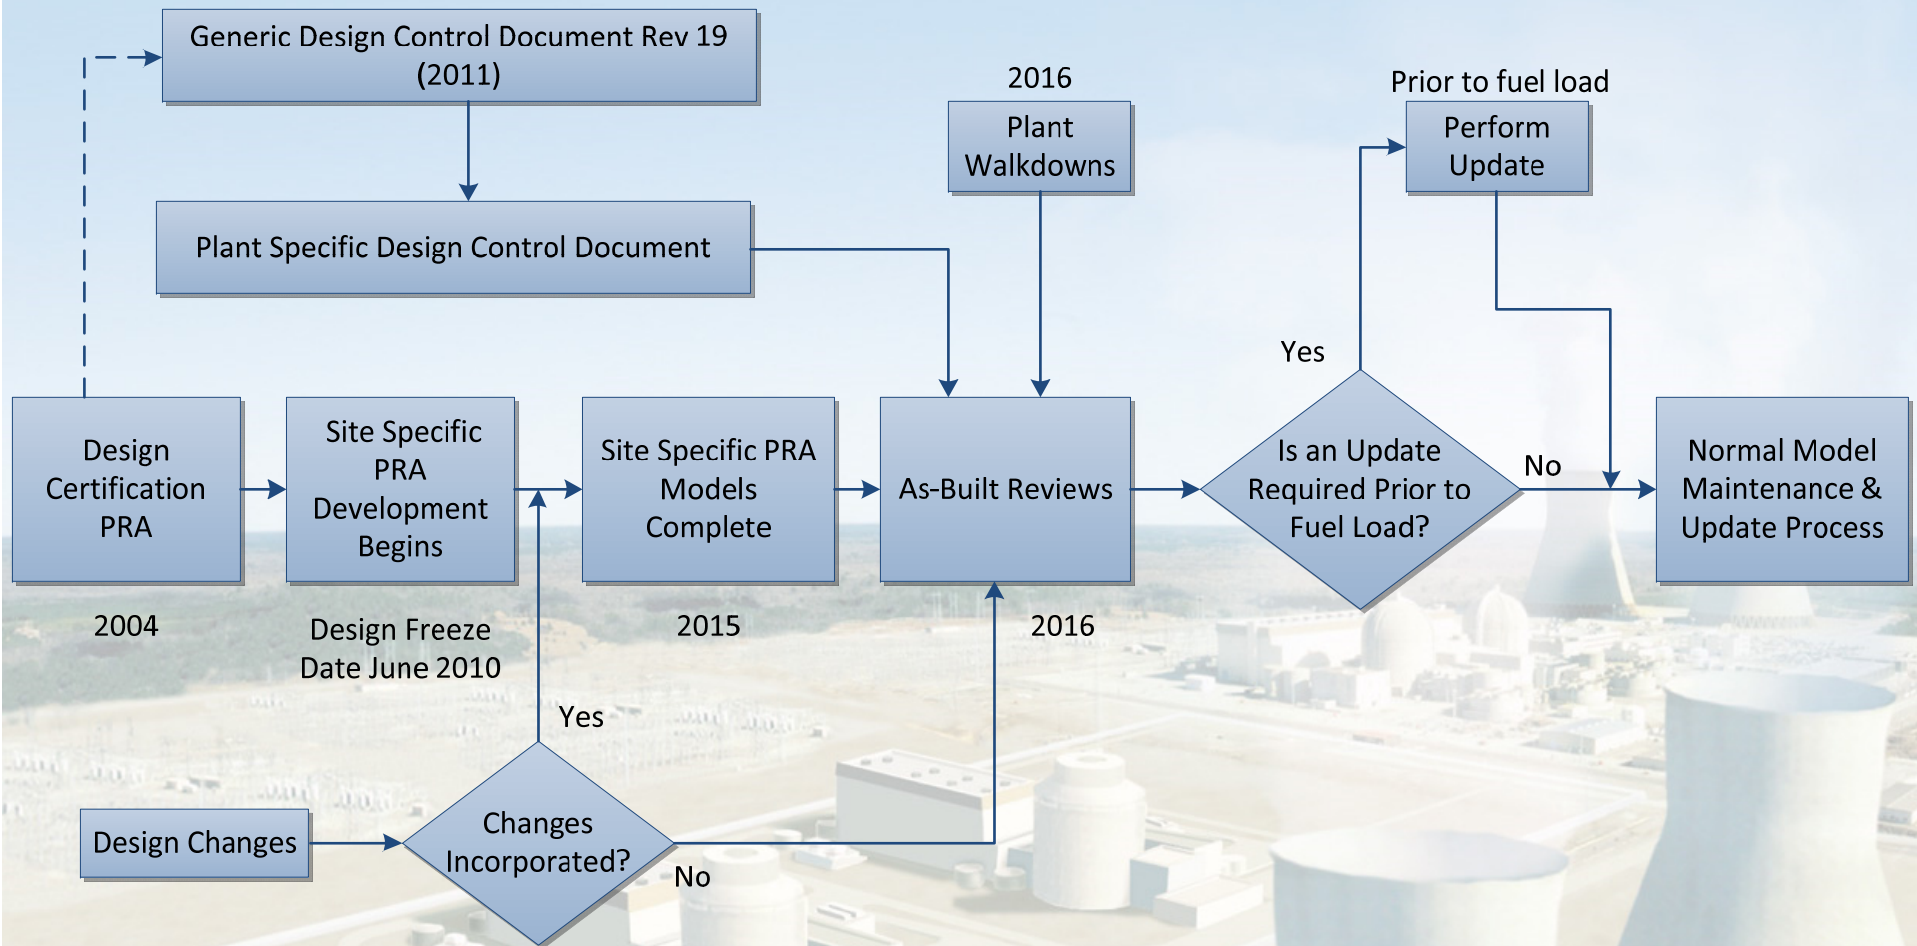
Generic Design Control Document Rev 19 (2011)

Plant Specific Design Control Document

2016

Plant Walkdowns

Prior to fuel load

Perform Update

Yes

Design Certification PRA

2004

Site Specific PRA Development Begins

Design Freeze Date June 2010

Site Specific PRA Models Complete

2015

As-Built Reviews

2016

Is an Update Required Prior to Fuel Load?

No

Normal Model Maintenance & Update Process

Yes

Design Changes

Changes Incorporated?

No